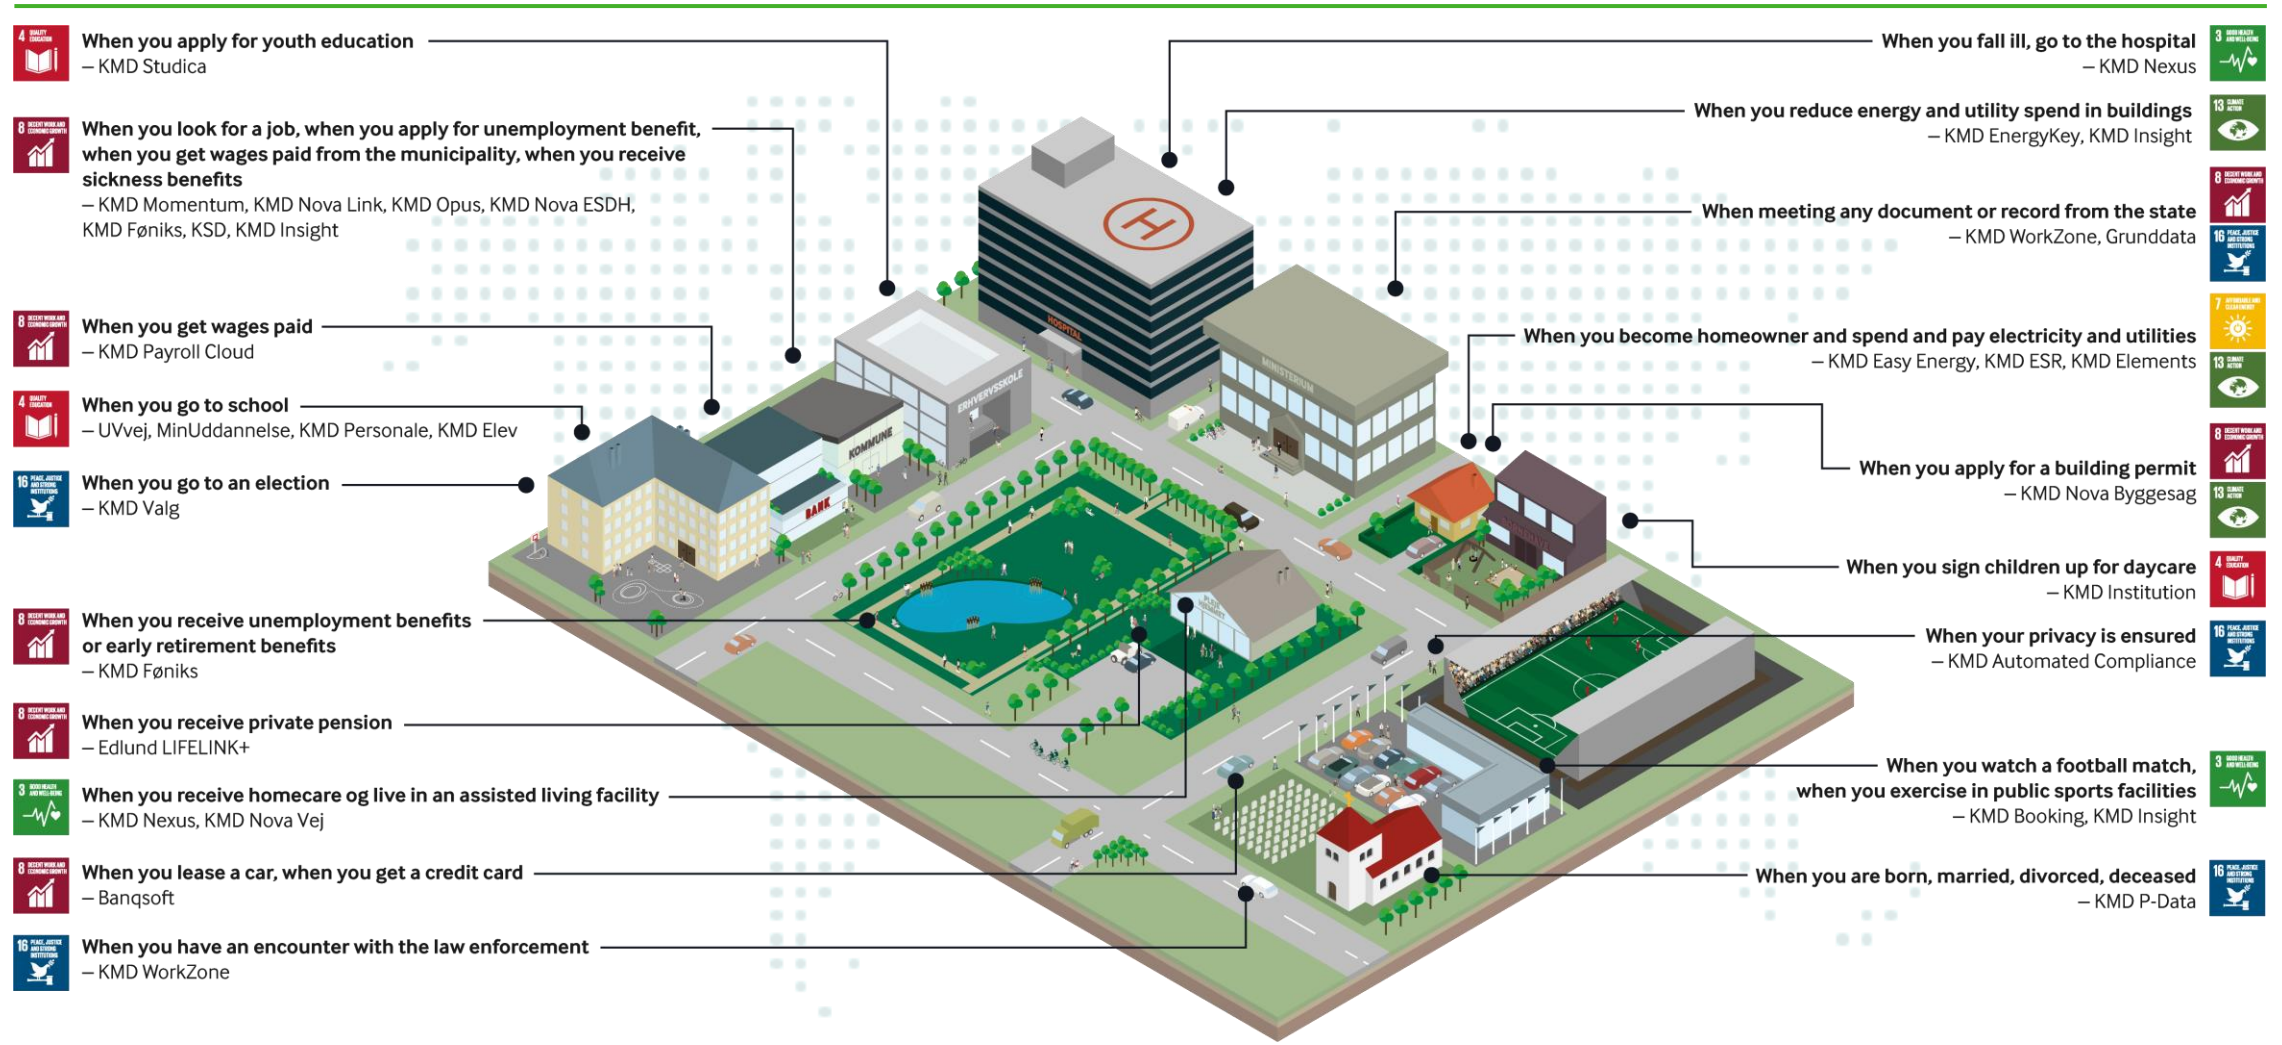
4 QUALITY EDUCATION
When you apply for youth education
– KMD Studica

8 DECENT WORK AND ECONOMIC GROWTH
When you look for a job, when you apply for unemployment benefit, when you get wages paid from the municipality, when you receive sickness benefits
– KMD Momentum, KMD Nova Link, KMD Opus, KMD Nova ESDH, KMD Føniks, KSD, KMD Insight

8 DECENT WORK AND ECONOMIC GROWTH
When you get wages paid
– KMD Payroll Cloud

4 QUALITY EDUCATION
When you go to school
– UVvej, MinUddannelse, KMD Personale, KMD Elev

16 PEACE, JUSTICE AND STRONG INSTITUTIONS
When you go to an election
– KMD Valg

8 DECENT WORK AND ECONOMIC GROWTH
When you receive unemployment benefits or early retirement benefits
– KMD Føniks

8 DECENT WORK AND ECONOMIC GROWTH
When you receive private pension
– Edlund LIFELINK+

3 GOOD HEALTH AND WELL-BEING
When you receive homecare og live in an assisted living facility
– KMD Nexus, KMD Nova Vej

8 DECENT WORK AND ECONOMIC GROWTH
When you lease a car, when you get a credit card
– Banqsoft

16 PEACE, JUSTICE AND STRONG INSTITUTIONS
When you have an encounter with the law enforcement
– KMD WorkZone

When you fall ill, go to the hospital
– KMD Nexus
3 GOOD HEALTH AND WELL-BEING

When you reduce energy and utility spend in buildings
– KMD EnergyKey, KMD Insight
13 CLIMATE ACTION

When meeting any document or record from the state
– KMD WorkZone, Grunddata
8 DECENT WORK AND ECONOMIC GROWTH
16 PEACE, JUSTICE AND STRONG INSTITUTIONS

When you become homeowner and spend and pay electricity and utilities
– KMD Easy Energy, KMD ESR, KMD Elements
7 AFFORDABLE AND CLEAN ENERGY
13 CLIMATE ACTION

When you apply for a building permit
– KMD Nova Byggesag
8 DECENT WORK AND ECONOMIC GROWTH
13 CLIMATE ACTION

When you sign children up for daycare
– KMD Institution
4 QUALITY EDUCATION

When your privacy is ensured
– KMD Automated Compliance
16 PEACE, JUSTICE AND STRONG INSTITUTIONS

When you watch a football match, when you exercise in public sports facilities
– KMD Booking, KMD Insight
3 GOOD HEALTH AND WELL-BEING

When you are born, married, divorced, deceased
– KMD P-Data
16 PEACE, JUSTICE AND STRONG INSTITUTIONS

HOSPITAL
ERHVERVSSKOLE
KOMMUNE
BANK
MINISTERIUM